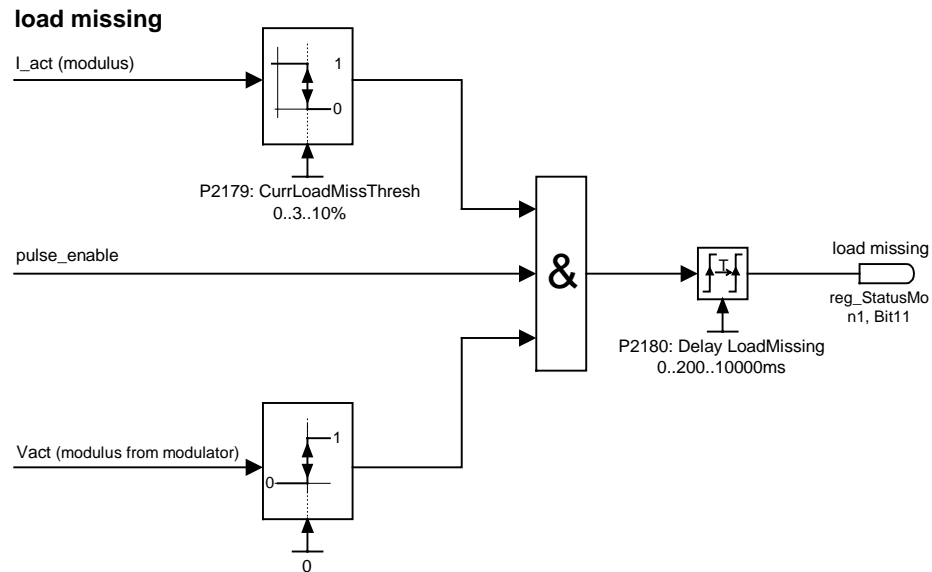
load missing

I_act (modulus)

1

0

P2179: CurrLoadMissThresh
0..3..10%

pulse_enable

&

T

load missing

reg_StatusMon1, Bit11

P2180: Delay LoadMissing
0..200..10000ms

Vact (modulus from modulator)

1

0

0